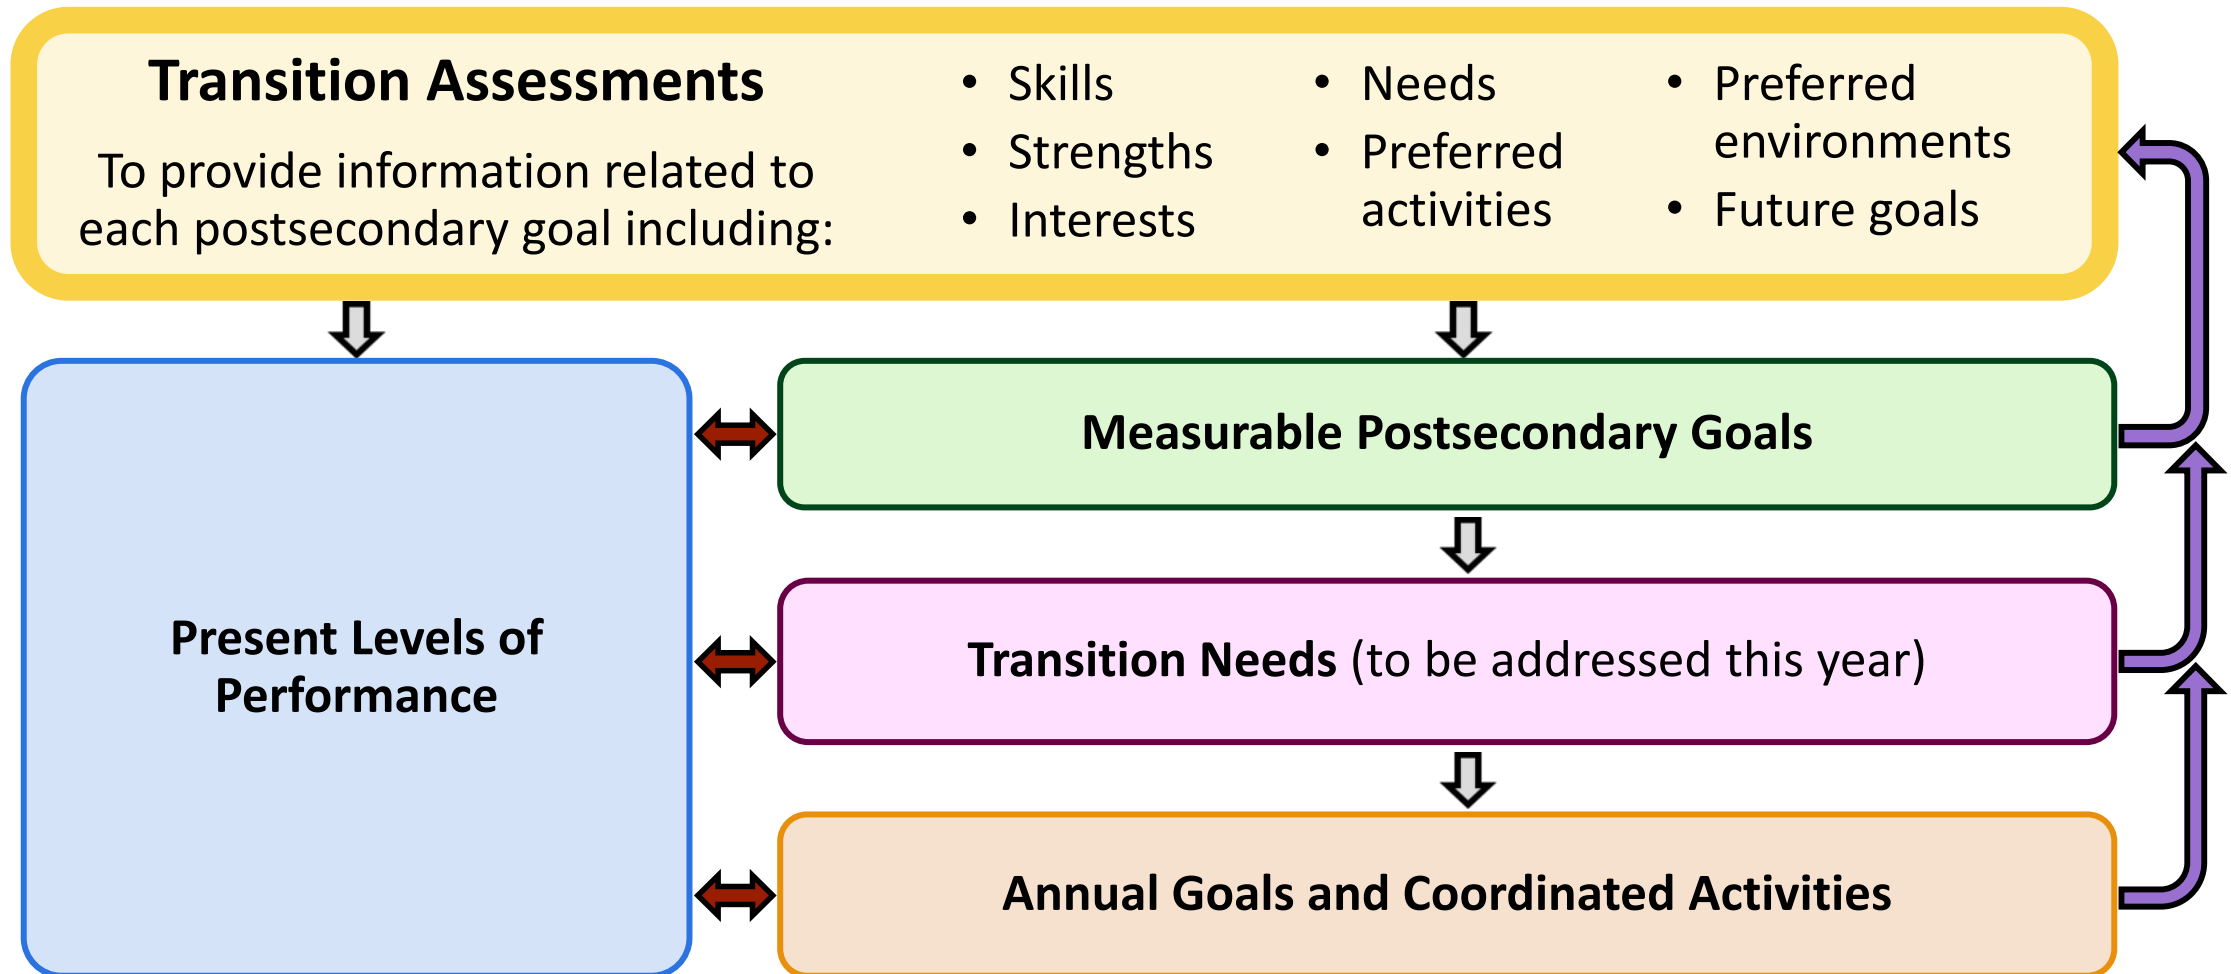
**Transition Assessments**

To provide information related to each postsecondary goal including:

- Skills
- Strengths
- Interests

- Needs
- Preferred activities

- Preferred environments
- Future goals

**Present Levels of Performance**

**Measurable Postsecondary Goals**

**Transition Needs** (to be addressed this year)

**Annual Goals and Coordinated Activities**